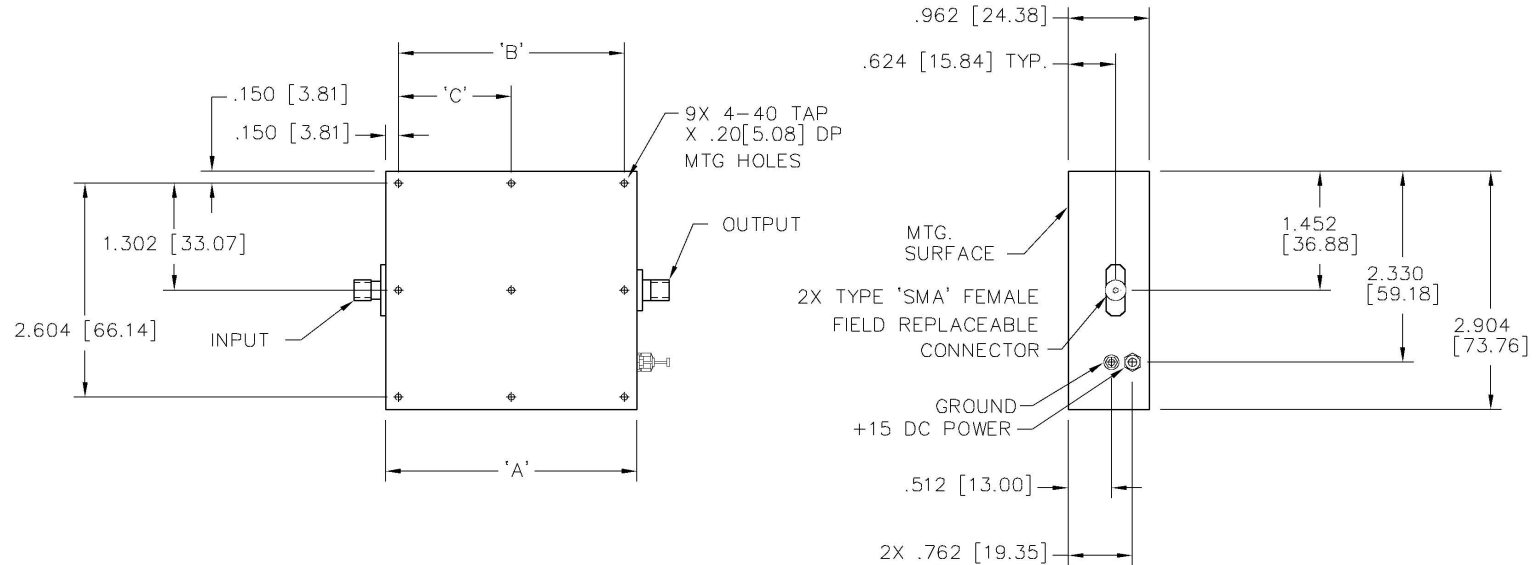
'B'

.150 [3.81]

'C'

.150 [3.81]

9X 4-40 TAP X .20[5.08] DP MTG HOLES

1.302 [33.07]

OUTPUT

2.604 [66.14]

INPUT

'A'

.962 [24.38]

.624 [15.84] TYP.

MTG. SURFACE

1.452 [36.88]

2.330 [59.18]

2.904 [73.76]

2X TYPE 'SMA' FEMALE FIELD REPLACEABLE CONNECTOR

GROUND

+15 DC POWER

.512 [13.00]

2X .762 [19.35]